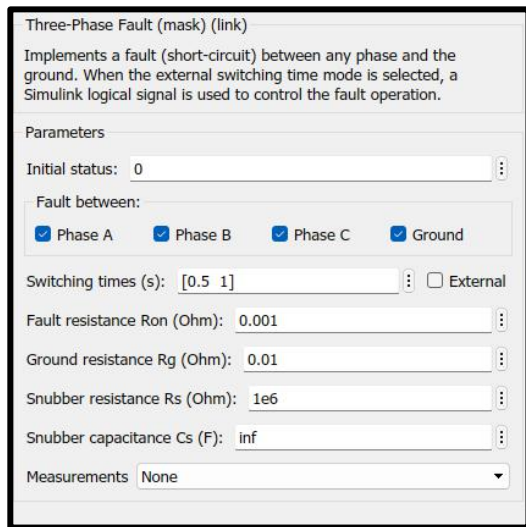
Three-Phase Fault (mask) (link)

Implements a fault (short-circuit) between any phase and the ground. When the external switching time mode is selected, a Simulink logical signal is used to control the fault operation.

Parameters

Initial status: 0

Fault between:

Phase A Phase B Phase C Ground

Switching times (s): [0.5 1] External

Fault resistance Ron (Ohm): 0.001

Ground resistance Rg (Ohm): 0.01

Snubber resistance Rs (Ohm): 1e6

Snubber capacitance Cs (F): inf

Measurements None